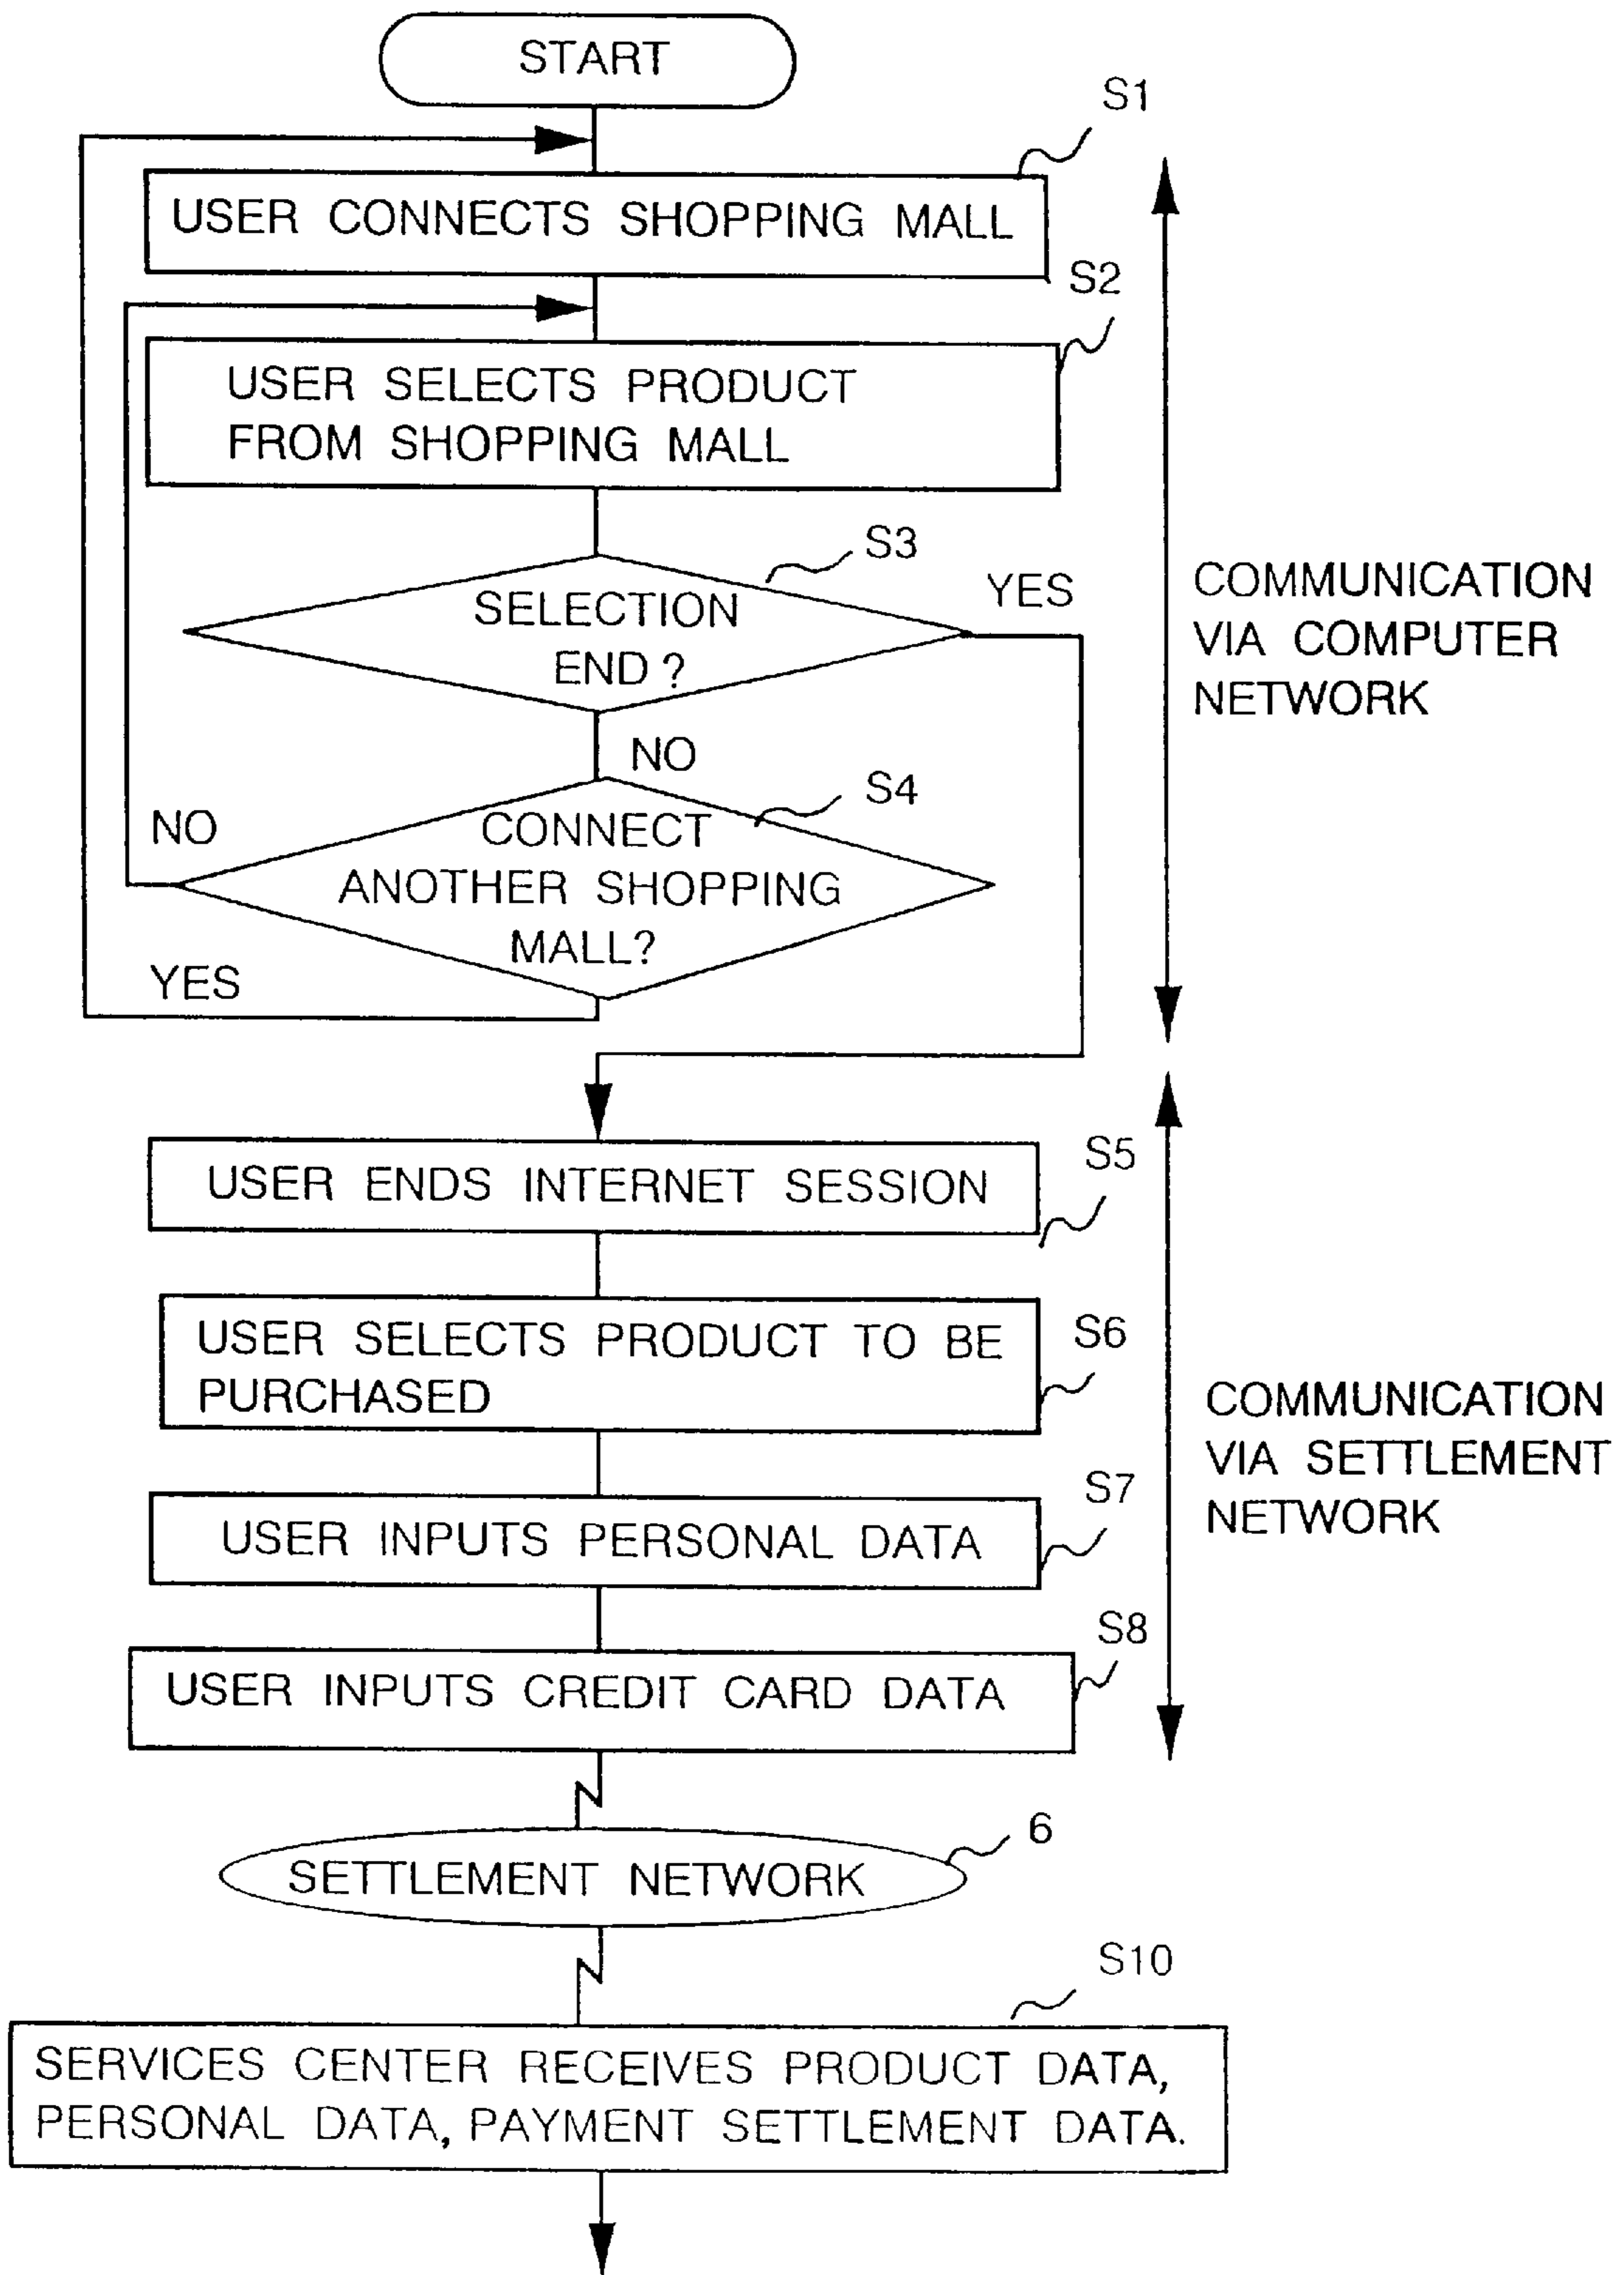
START

S1

USER CONNECTS SHOPPING MALL

S2

USER SELECTS PRODUCT FROM SHOPPING MALL

S3

SELECTION END ?

YES

NO

S4

NO

CONNECT ANOTHER SHOPPING MALL?

YES

COMMUNICATION VIA COMPUTER NETWORK

USER ENDS INTERNET SESSION

S5

USER SELECTS PRODUCT TO BE PURCHASED

S6

USER INPUTS PERSONAL DATA

S7

S8

USER INPUTS CREDIT CARD DATA

COMMUNICATION VIA SETTLEMENT NETWORK

SETTLEMENT NETWORK

6

S10

SERVICES CENTER RECEIVES PRODUCT DATA, PERSONAL DATA, PAYMENT SETTLEMENT DATA.